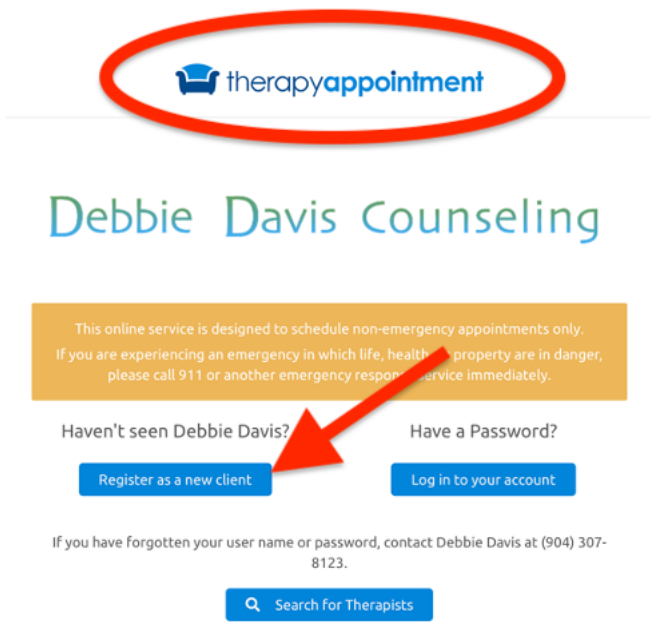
therapyappointment

Debbie Davis Counseling

This online service is designed to schedule non-emergency appointments only.
If you are experiencing an emergency in which life, health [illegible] property are in danger, please call 911 or another emergency respo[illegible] service immediately.

Haven't seen Debbie Davis?

Register as a new client

Have a Password?

Log in to your account

If you have forgotten your user name or password, contact Debbie Davis at (904) 307-8123.

Search for Therapists